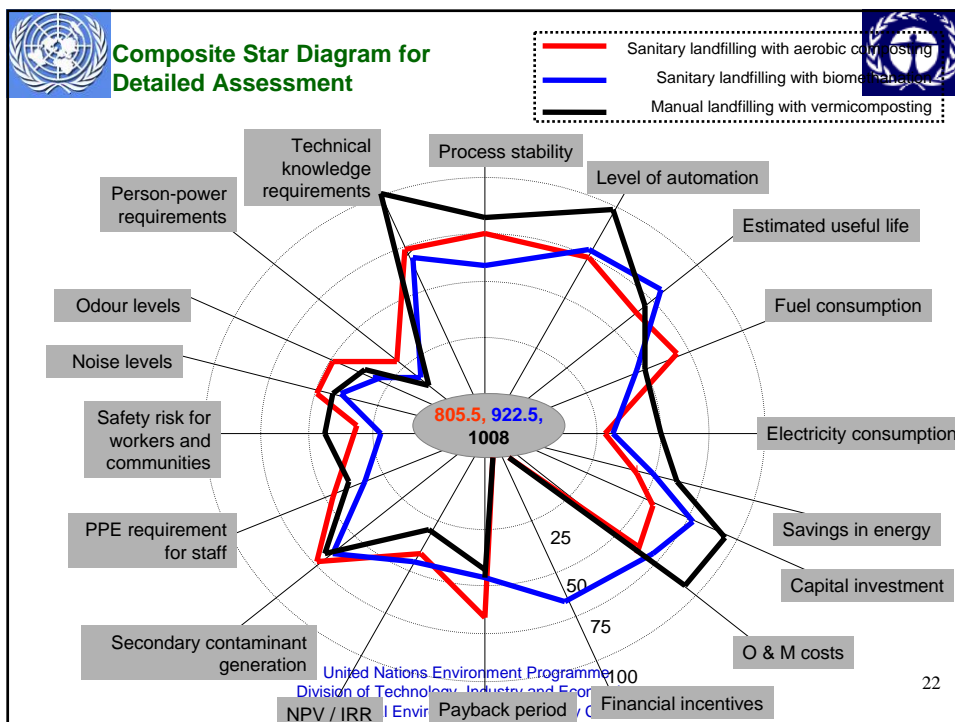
Composite Star Diagram for Detailed Assessment

Sanitary landfilling with aerobic co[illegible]
Sanitary landfilling with biome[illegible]
Manual landfilling with vermicomposting

Process stability
Level of automation
Estimated useful life
Fuel consumption
Electricity consumption
Savings in energy
Capital investment
O & M costs
Financial incentives
Payback period
NPV / IRR
Secondary contaminant generation
PPE requirement for staff
Safety risk for workers and communities
Noise levels
Odour levels
Person-power requirements
Technical knowledge requirements

805.5, 922.5, 1008

25
50
75
100

United Nations Environment Programme
Division of Technology, Industry and Econ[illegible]
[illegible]l Envir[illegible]

22